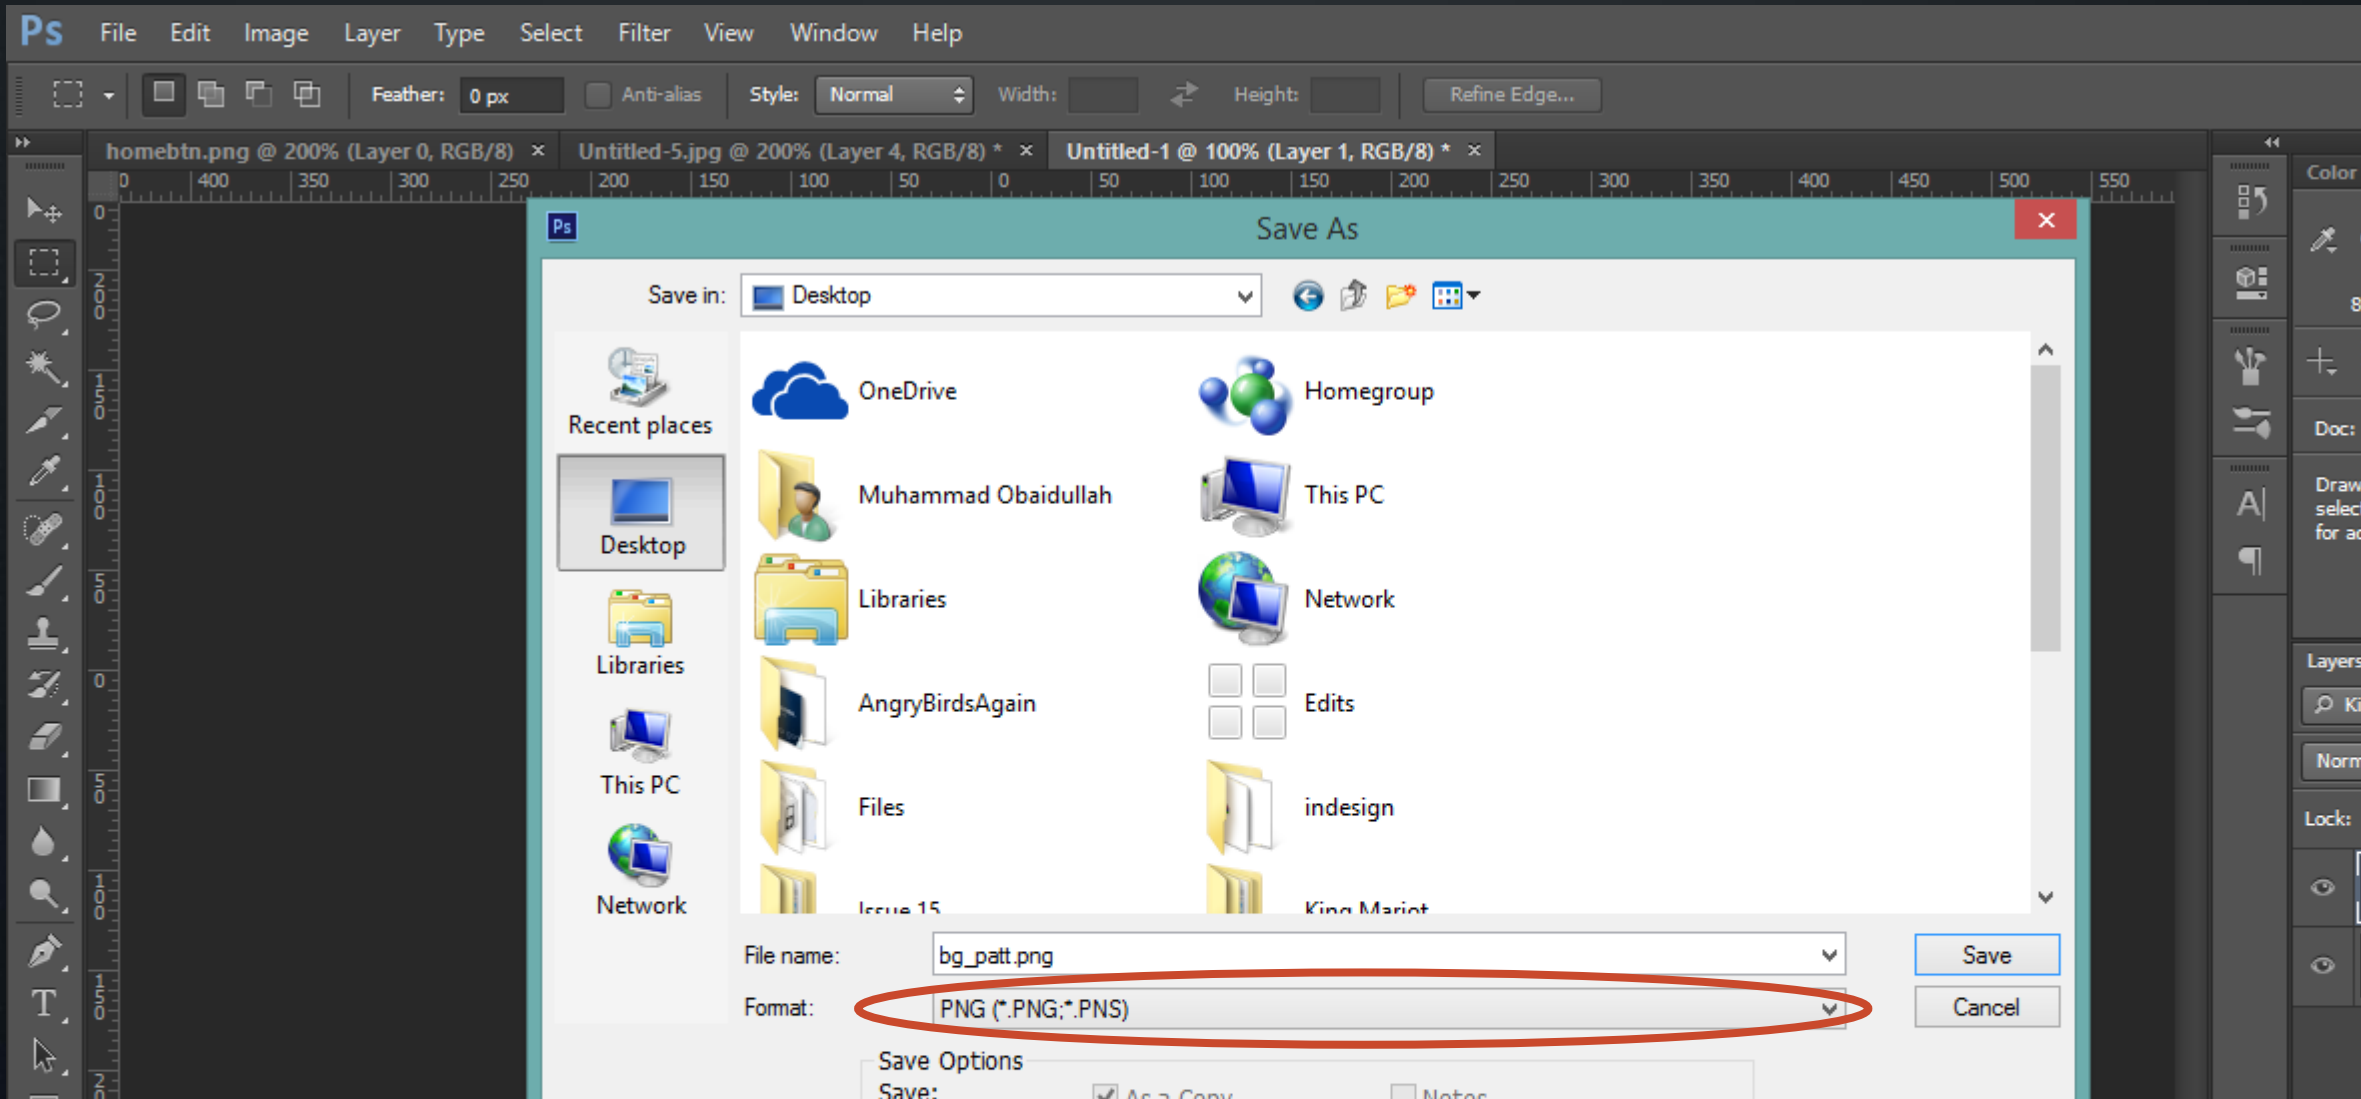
Ps File Edit Image Layer Type Select Filter View Window Help

Feather: 0 px Anti-alias Style: Normal Width: Height: Refine Edge...

homebtn.png @ 200% (Layer 0, RGB/8) × Untitled-5.jpg @ 200% (Layer 4, RGB/8) * × Untitled-1 @ 100% (Layer 1, RGB/8) * ×

Save As

Save in: Desktop

Recent places
Desktop
Libraries
This PC
Network

OneDrive
Homegroup
Muhammad Obaidullah
This PC
Libraries
Network
AngryBirdsAgain
Edits
Files
indesign
Issue 15
King Mariot

File name: bg_patt.png
Format: PNG (*.PNG;*.PNS)

Save
Cancel

Save Options
Save: As a Copy Notes

Color
Doc:
Draw selec for ac
Layers
Norm
Lock: